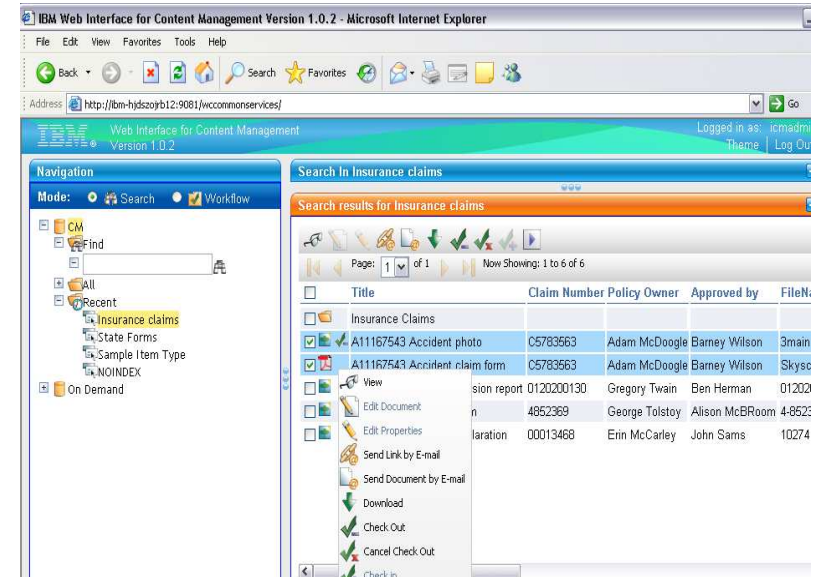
IBM Web Interface for Content Management Version 1.0.2 - Microsoft Internet Explorer

File Edit View Favorites Tools Help

Back Search Favorites

Address http://ibm-hjdszojrb12:9081/wccommonservices/ Go

IBM Web Interface for Content Management Version 1.0.2

Logged in as: icmadmi
Theme | Log Ou

Navigation

Mode: Search Workflow

CM
Find
All
Recent
Insurance claims
State Forms
Sample Item Type
NOINDEX
On Demand

Search In Insurance claims

Search results for Insurance claims

Page: 1 of 1 Now Showing: 1 to 6 of 6

| | Title | Claim Number | Policy Owner | Approved by | FileNa |
|---|---|---|---|---|---|
| | Insurance Claims | | | | |
| | A11167543 Accident photo | C5783563 | Adam McDoogle | Barney Wilson | 3main |
| | A11167543 Accident claim form | C5783563 | Adam McDoogle | Barney Wilson | Skysc |
| | sion report | 0120200130 | Gregory Twain | Ben Herman | 01202 |
| | n | 4852369 | George Tolstoy | Alison McBRoom | 4-8523 |
| | laration | 00013468 | Erin McCarley | John Sams | 10274 |

View
Edit Document
Edit Properties
Send Link by E-mail
Send Document by E-mail
Download
Check Out
Cancel Check Out
Check in